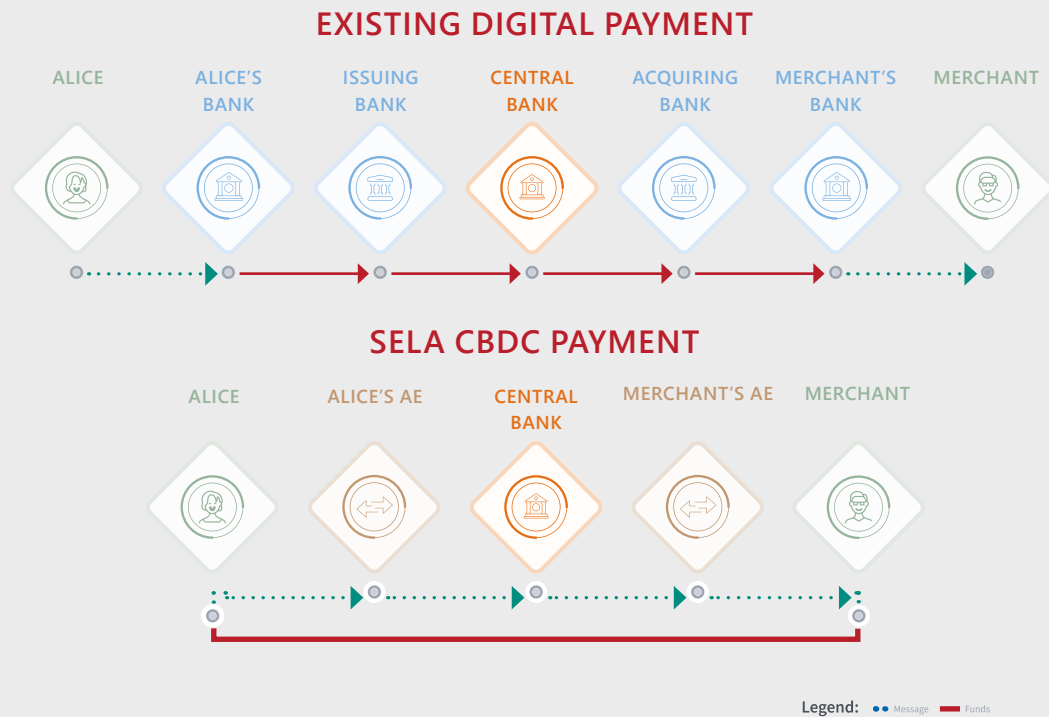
EXISTING DIGITAL PAYMENT

ALICE

ALICE'S BANK

ISSUING BANK

CENTRAL BANK

ACQUIRING BANK

MERCHANT'S BANK

MERCHANT

SELA CBDC PAYMENT

ALICE

ALICE'S AE

CENTRAL BANK

MERCHANT'S AE

MERCHANT

Legend: Message Funds